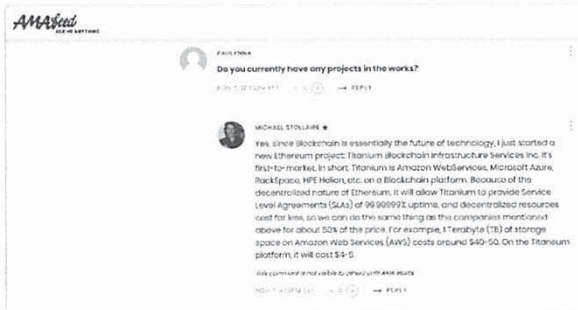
AMAfeed
ASK ME ANYTHING

PAUL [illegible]

Do you currently have any projects in the works?

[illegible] → REPLY

MICHAEL STOLLAIRE ★

Yes, since Blockchain is essentially the future of technology, I just started a new Ethereum project: Titanium Blockchain Infrastructure Services Inc. It's first-to-market. In short, Titanium is Amazon WebServices, Microsoft Azure, RackSpace, HPE Helion, etc. on a Blockchain platform. Because of the decentralized nature of Ethereum, it will allow Titanium to provide Service Level Agreements (SLAs) of 99.99999% uptime, and decentralized resources cost far less, so we can do the same thing as the companies mentioned above for about 50% of the price. For example, 1 Terabyte (TB) of storage space on Amazon Web Services (AWS) costs around $40-50. On the Titanium platform, it will cost $4-5.

This comment is not visible to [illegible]

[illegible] → REPLY